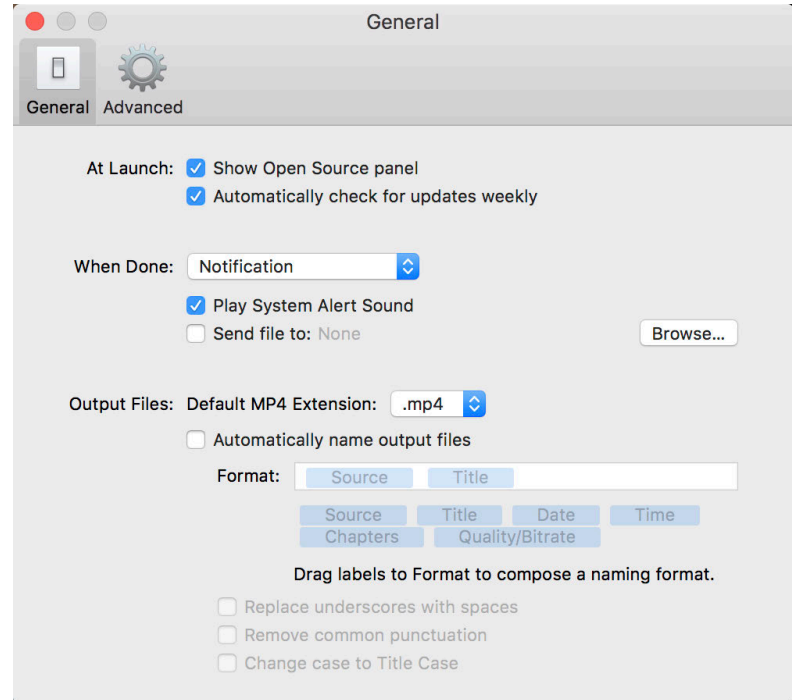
General

General Advanced

At Launch: Show Open Source panel

Automatically check for updates weekly

When Done: Notification

Play System Alert Sound

Send file to: None

Browse...

Output Files: Default MP4 Extension: .mp4

Automatically name output files

Format: Source Title

Source Title Date Time

Chapters Quality/Bitrate

Drag labels to Format to compose a naming format.

Replace underscores with spaces

Remove common punctuation

Change case to Title Case